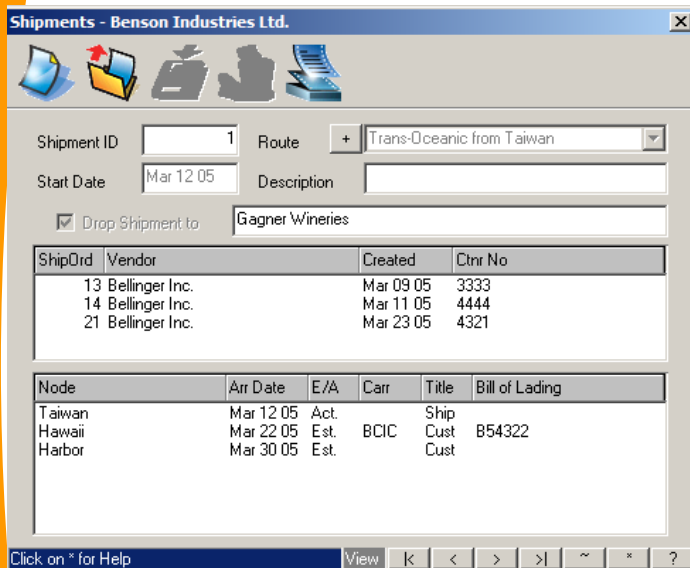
Shipments - Benson Industries Ltd.

Shipment ID 1
Route + Trans-Oceanic from Taiwan
Start Date Mar 12 05
Description
Drop Shipment to Gagner Wineries

| ShipOrd | Vendor | Created | Ctnr No |
|---|---|---|---|
| 13 | Bellinger Inc. | Mar 09 05 | 3333 |
| 14 | Bellinger Inc. | Mar 11 05 | 4444 |
| 21 | Bellinger Inc. | Mar 23 05 | 4321 |

| Node | Arr Date | E/A | Carr | Title | Bill of Lading |
|---|---|---|---|---|---|
| Taiwan | Mar 12 05 | Act. | | Ship | |
| Hawaii | Mar 22 05 | Est. | BCIC | Cust | B54322 |
| Harbor | Mar 30 05 | Est. | | Cust | |

Click on * for Help View |< < > >| ~ * ?